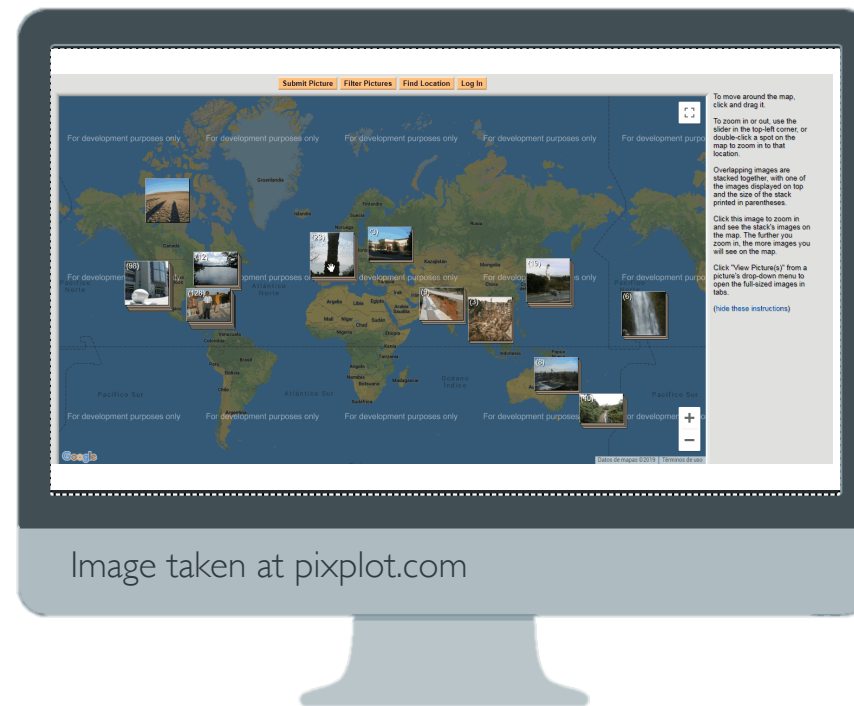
Submit Picture Filter Pictures Find Location Log In

For development purposes only For development purposes only For development purposes only For development purposes only For development purposes only

Groenlandia

(98) (2) (128) (2) (2) (3) (15) (6) (6) (16)

For development purposes only For development purposes only For development purposes only

Atlántico Norte

Pacífico Norte

Pacífico Sur Atlántico Sur Océano Índico

For development purposes only For development purposes only For development purposes only For development purposes only For development purposes only

+
−

Google

Datos de mapas ©2019 Términos de uso

To move around the map, click and drag it.

To zoom in or out, use the slider in the top-left corner, or double-click a spot on the map to zoom in to that location.

Overlapping images are stacked together, with one of the images displayed on top and the size of the stack printed in parentheses.

Click this image to zoom in and see the stack's images on the map. The further you zoom in, the more images you will see on the map.

Click "View Picture(s)" from a picture's drop-down menu to open the full-sized images in tabs.

(hide these instructions)

Image taken at pixplot.com